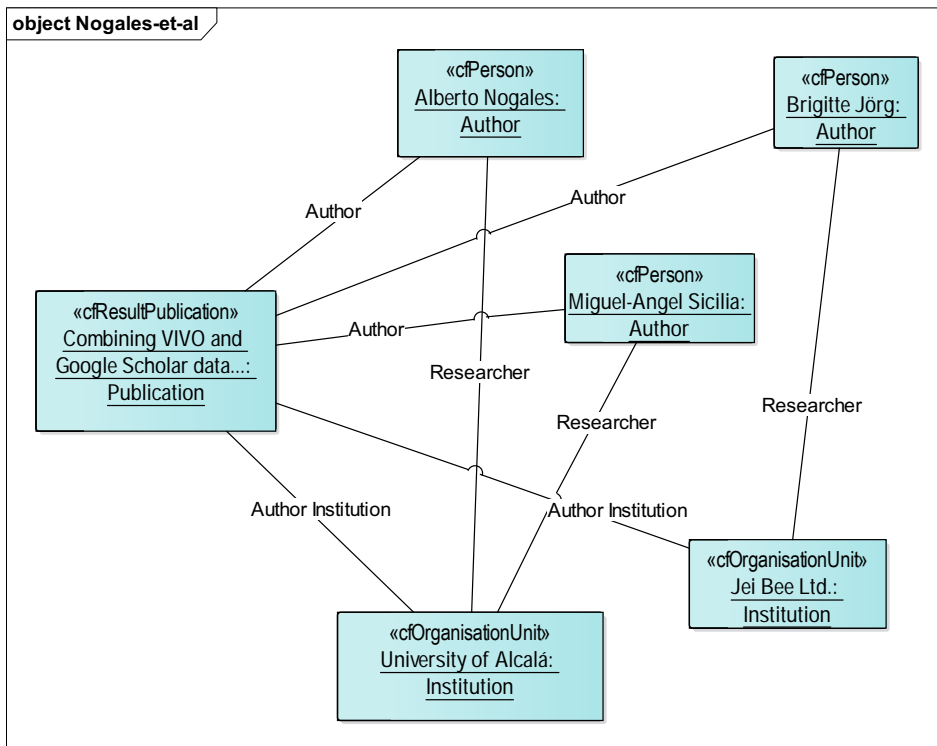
object Nogales-et-al

«cfPerson»
Alberto Nogales:
Author

«cfPerson»
Brigitte Jörg:
Author

Author

Author

«cfPerson»
Miguel-Angel Sicilia:
Author

«cfResultPublication»
Combining VIVO and
Google Scholar data...:
Publication

Author

Researcher

Researcher

Researcher

Author Institution

Author Institution

«cfOrganisationUnit»
Jei Bee Ltd.:
Institution

«cfOrganisationUnit»
University of Alcalá:
Institution